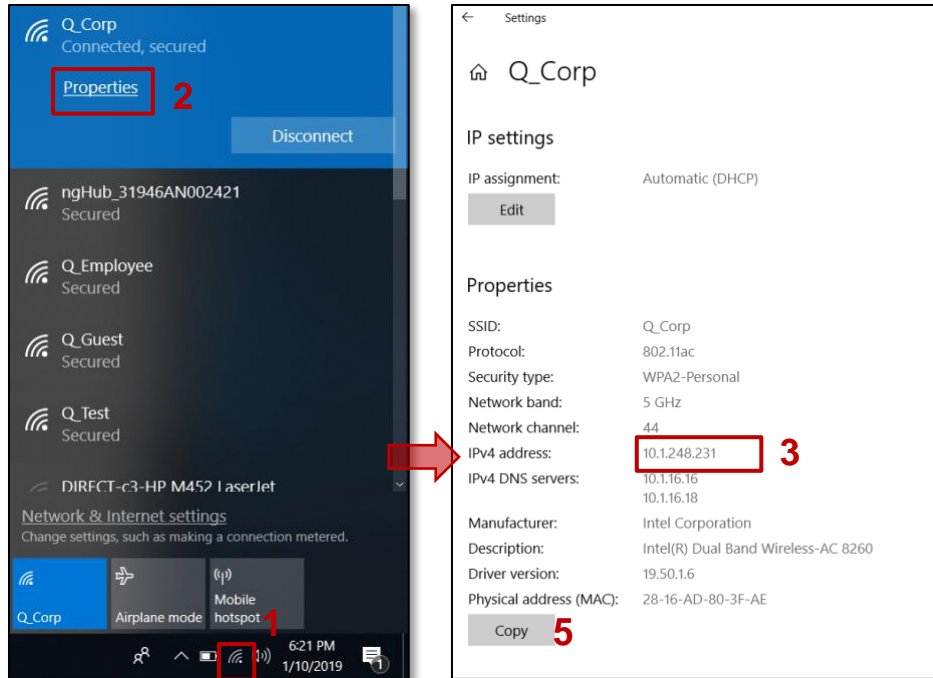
Q_Corp
Connected, secured

Properties 2

Disconnect

ngHub_31946AN002421
Secured

Q_Employee
Secured

Q_Guest
Secured

Q_Test
Secured

DIRECT-c3-HP M452 LaserJet

Network & Internet settings
Change settings, such as making a connection metered.

Q_Corp | Airplane mode | Mobile hotspot

1

6:21 PM
1/10/2019

1

Settings

Q_Corp

IP settings

IP assignment: Automatic (DHCP)

Edit

Properties

| | |
|---|---|
| SSID: | Q_Corp |
| Protocol: | 802.11ac |
| Security type: | WPA2-Personal |
| Network band: | 5 GHz |
| Network channel: | 44 |
| IPv4 address: | 10.1.248.231 |
| IPv4 DNS servers: | 10.1.16.16 10.1.16.18 |
| Manufacturer: | Intel Corporation |
| Description: | Intel(R) Dual Band Wireless-AC 8260 |
| Driver version: | 19.50.1.6 |
| Physical address (MAC): | 28-16-AD-80-3F-AE |

3

Copy 5